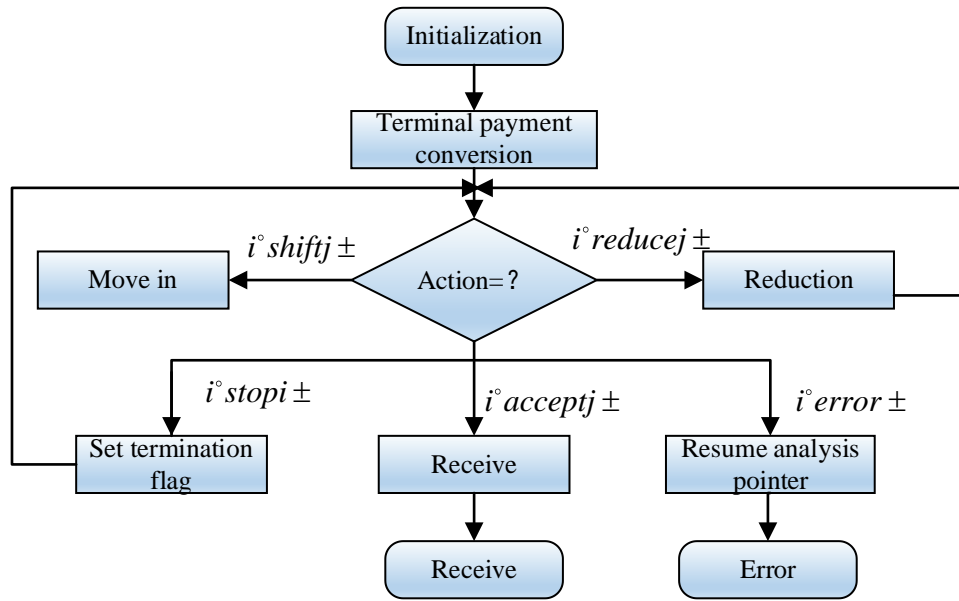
Initialization

Terminal payment conversion

$i^{\circ}shiftj\pm$

$i^{\circ}reducej\pm$

Move in

Action=?

Reduction

$i^{\circ}stopi\pm$

$i^{\circ}acceptj\pm$

$i^{\circ}error\pm$

Set termination flag

Receive

Resume analysis pointer

Receive

Error